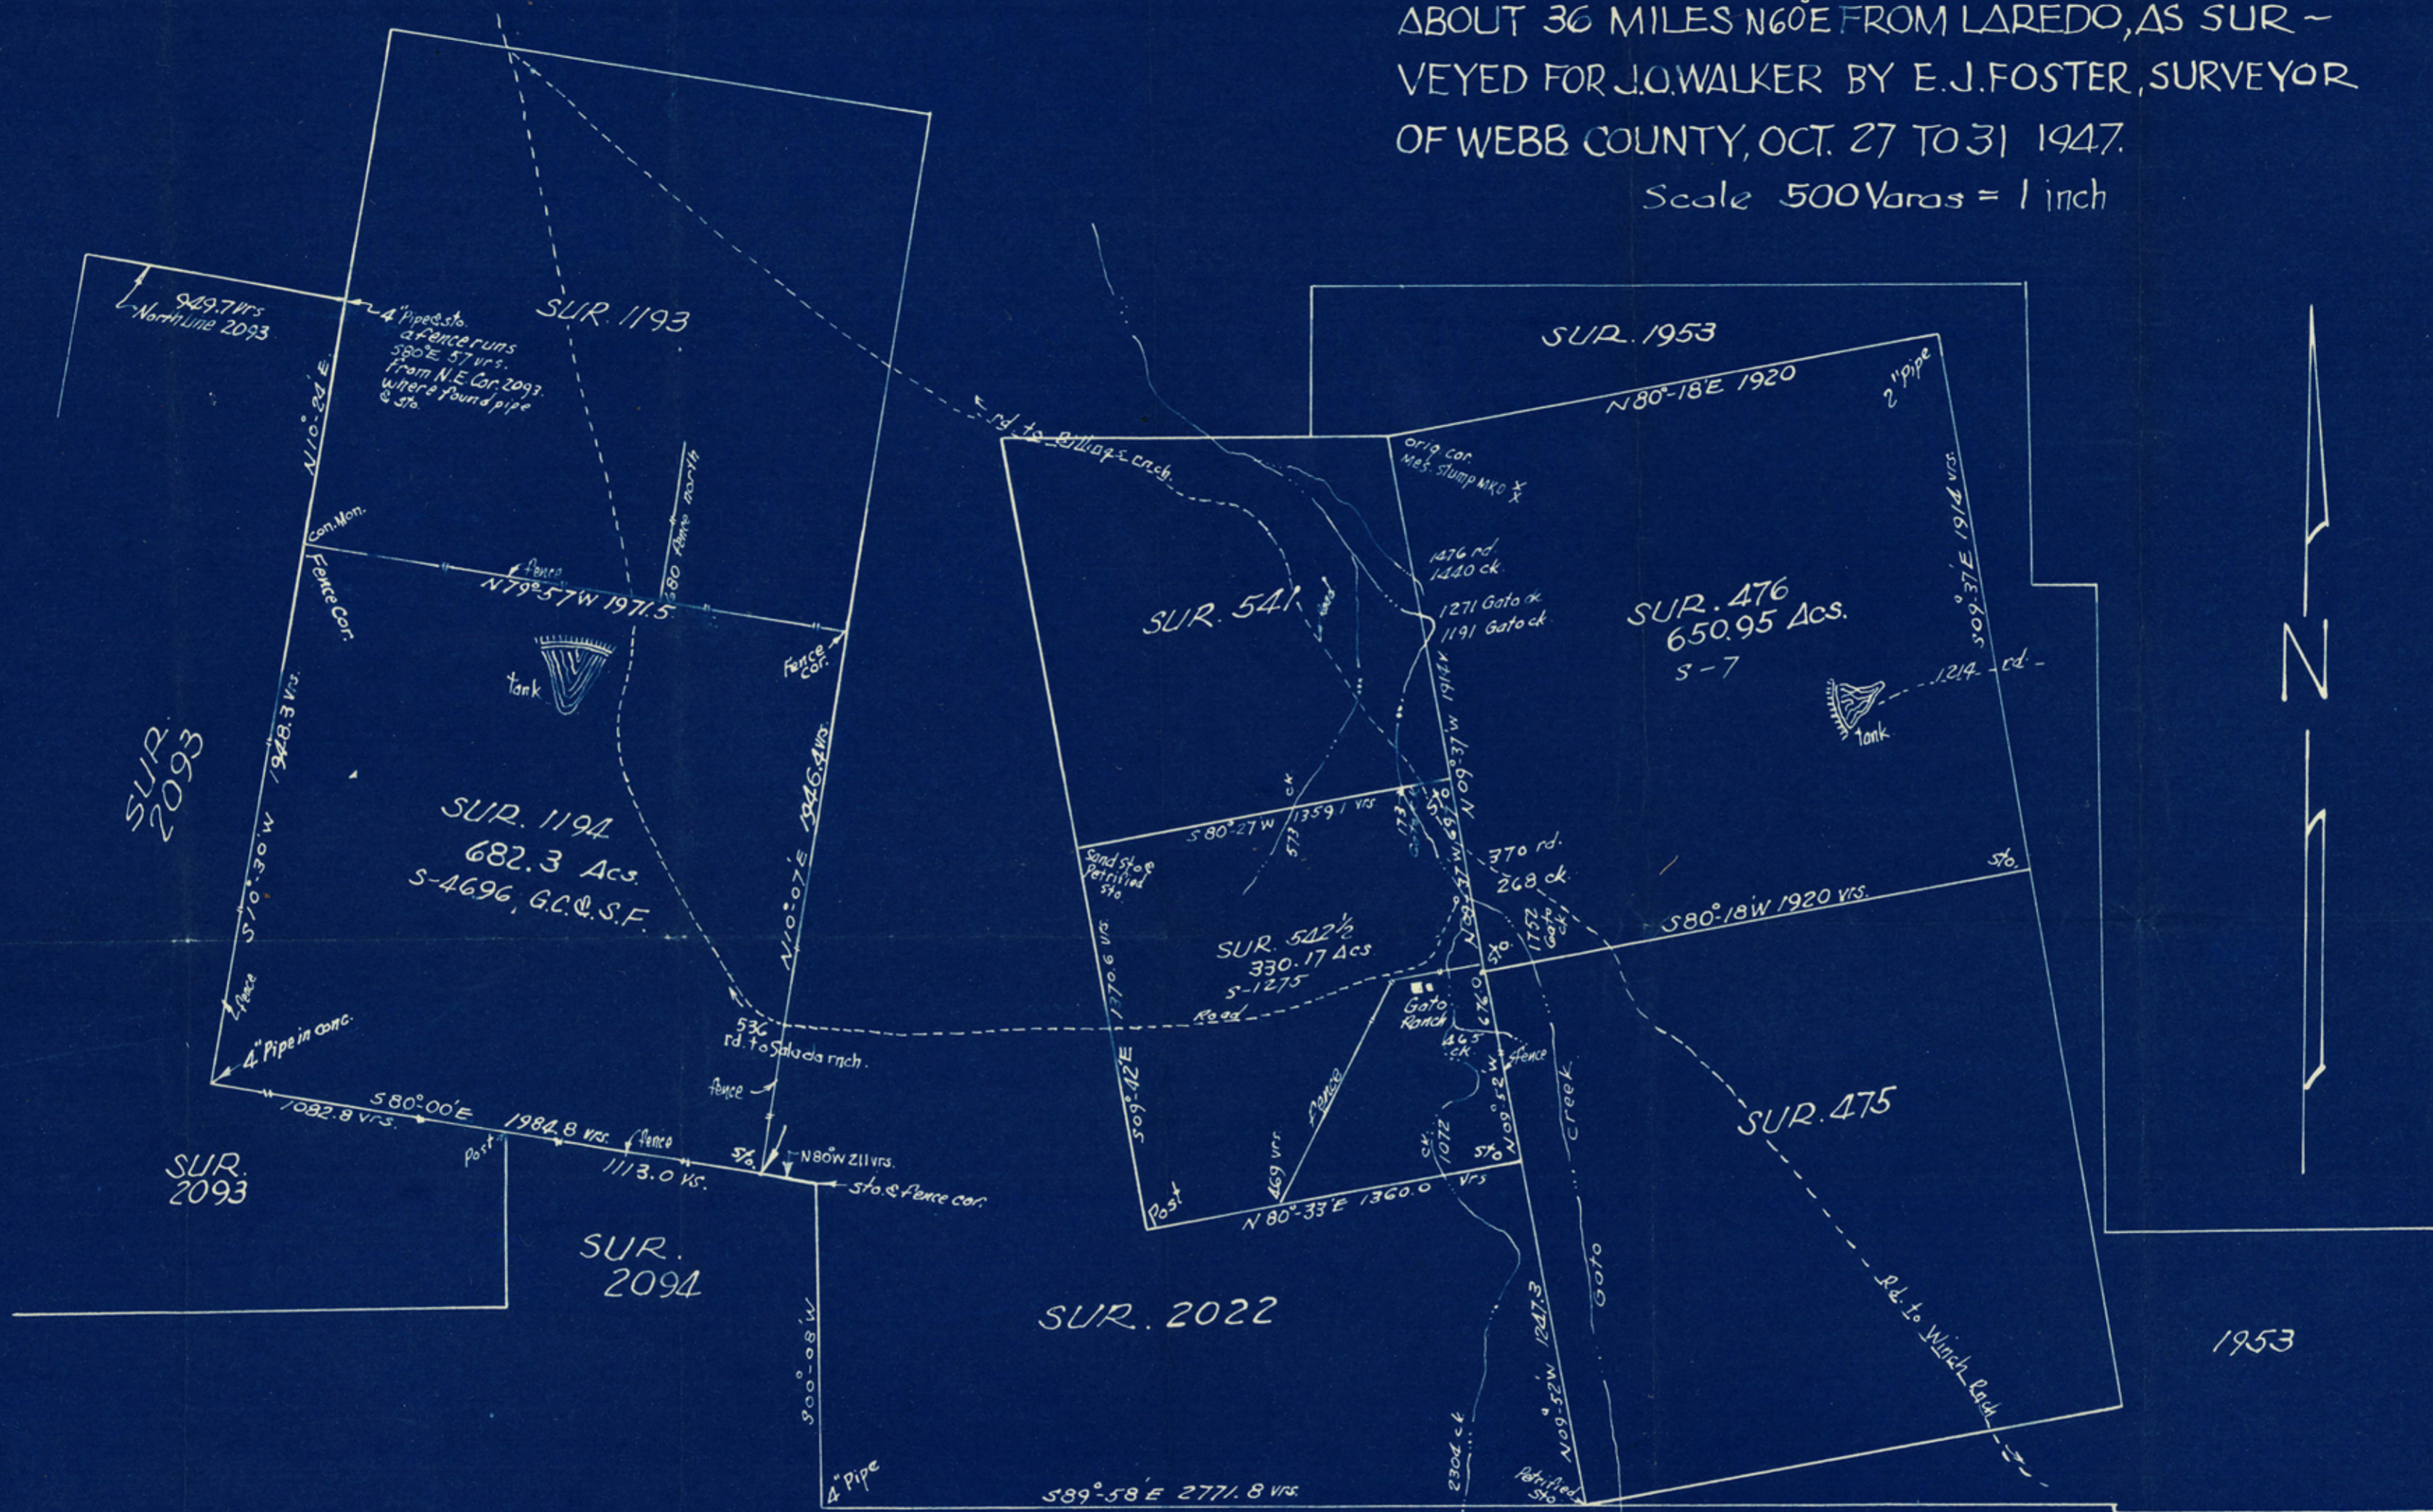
ABOUT 36 MILES N60°E FROM LAREDO, AS SURVEYED FOR J.O. WALKER BY E.J. FOSTER, SURVEYOR OF WEBB COUNTY, OCT. 27 TO 31 1947.

Scale 500 Varas = 1 inch

949.7 vrs North Line 2093

4" Pipe & sto. a fence runs S80°E 57 vrs. from N.E Cor. 2093 where found pipe & sto.

SUR. 1193

N10°24'E

Con. Mon.

Fence Cor.

N79°57'W 1971.5

fence

680 Fence north

Fence Cor.

tank

SUR. 2093

S70°30'W 1948.3 vrs.

SUR. 1194
682.3 Acs.
S-4696, G.C.& S.F.

N10°07'E 1946.4 vrs.

fence

4" Pipe in conc.

536 rd. to Saluda rnch.

fence

S80°00'E 1984.8 vrs.

1082.8 vrs.

Post

fence

1113.0 vrs.

sto.

N80°W 211 vrs.

sto. & fence cor.

SUR. 2093

SUR. 2094

rd. to Billings rnch.

SUR. 541

SUR. 1953

N80°-18'E 1920

2" Pipe

orig. cor. Mes. stump mkd X X

1476 rd.
1440 ck.

1271 Gato ck
1191 Gato ck

SUR. 476
650.95 Acs.
S-7

S09°37'E 1914 vrs.

1214 rd.

tank

N09°37'W 1914

S80°27'W 1359.1 vrs

573 ck

Sand sto. Petrified sto.

370 rd.
268 ck.

sto.

S80°18'W 1920 vrs.

SUR. 542½
330.17 Acs
S-1275

1170.6 vrs

Road

Gato Ranch

476

465 ck

fence

S09°42'E

fence

Post

169 vrs

N80°33'E 1360.0 vrs

ck. 1072

sto

N09°52'W

creek

SUR. 475

SUR. 2022

S00°08'W

Gato

N09°52'W 1247.3

2304 ck

Rd. to Winch Ranch

4" Pipe

S89°58'E 2771.8 vrs.

Petrified sto

1953

N